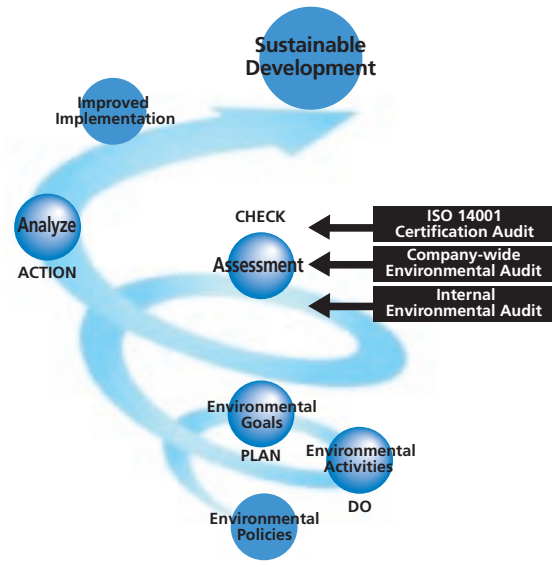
Sustainable Development

Improved Implementation

Analyze

ACTION

CHECK

Assessment

ISO 14001 Certification Audit

Company-wide Environmental Audit

Internal Environmental Audit

Environmental Goals

PLAN

Environmental Activities

DO

Environmental Policies